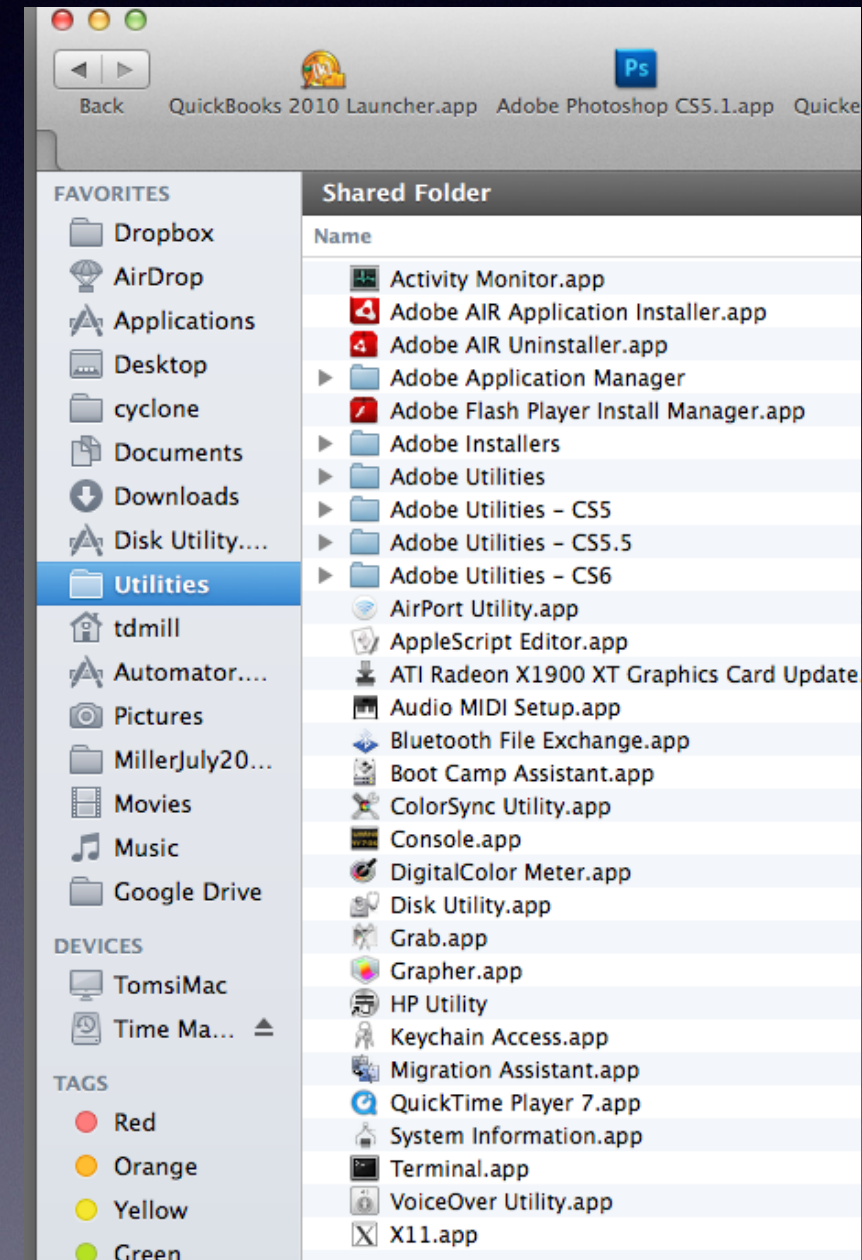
Back QuickBooks 2010 Launcher.app Adobe Photoshop CS5.1.app Quicke

Ps

FAVORITES
Dropbox
AirDrop
Applications
Desktop
cyclone
Documents
Downloads
Disk Utility....
Utilities
tdmill
Automator....
Pictures
MillerJuly20...
Movies
Music
Google Drive

DEVICES
TomsiMac
Time Ma...

TAGS
Red
Orange
Yellow
Green

Shared Folder

Name
Activity Monitor.app
Adobe AIR Application Installer.app
Adobe AIR Uninstaller.app
Adobe Application Manager
Adobe Flash Player Install Manager.app
Adobe Installers
Adobe Utilities
Adobe Utilities - CS5
Adobe Utilities - CS5.5
Adobe Utilities - CS6
AirPort Utility.app
AppleScript Editor.app
ATI Radeon X1900 XT Graphics Card Update
Audio MIDI Setup.app
Bluetooth File Exchange.app
Boot Camp Assistant.app
ColorSync Utility.app
Console.app
DigitalColor Meter.app
Disk Utility.app
Grab.app
Grapher.app
HP Utility
Keychain Access.app
Migration Assistant.app
QuickTime Player 7.app
System Information.app
Terminal.app
VoiceOver Utility.app
X11.app